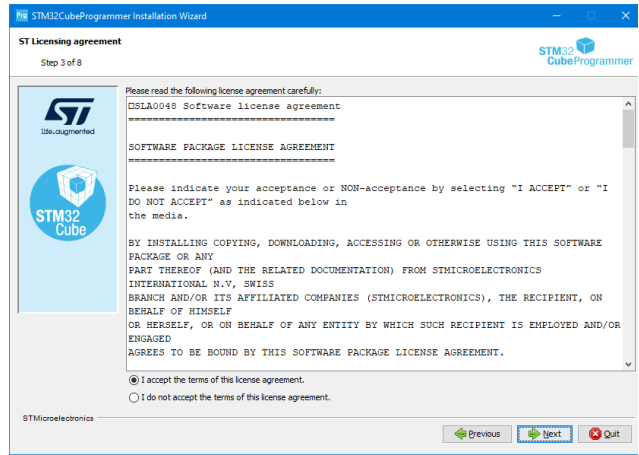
STM32CubeProgrammer Installation Wizard

ST Licensing agreement

Step 3 of 8

STM32 CubeProgrammer

life.augmented

STM32 Cube

Please read the following license agreement carefully:

□SLA0048 Software license agreement
===================================

SOFTWARE PACKAGE LICENSE AGREEMENT
==================================

Please indicate your acceptance or NON-acceptance by selecting "I ACCEPT" or "I DO NOT ACCEPT" as indicated below in the media.

BY INSTALLING COPYING, DOWNLOADING, ACCESSING OR OTHERWISE USING THIS SOFTWARE PACKAGE OR ANY PART THEREOF (AND THE RELATED DOCUMENTATION) FROM STMICROELECTRONICS INTERNATIONAL N.V, SWISS BRANCH AND/OR ITS AFFILIATED COMPANIES (STMICROELECTRONICS), THE RECIPIENT, ON BEHALF OF HIMSELF OR HERSELF, OR ON BEHALF OF ANY ENTITY BY WHICH SUCH RECIPIENT IS EMPLOYED AND/OR ENGAGED AGREES TO BE BOUND BY THIS SOFTWARE PACKAGE LICENSE AGREEMENT.

I accept the terms of this license agreement.

I do not accept the terms of this license agreement.

STMicroelectronics

Previous

Next

Quit